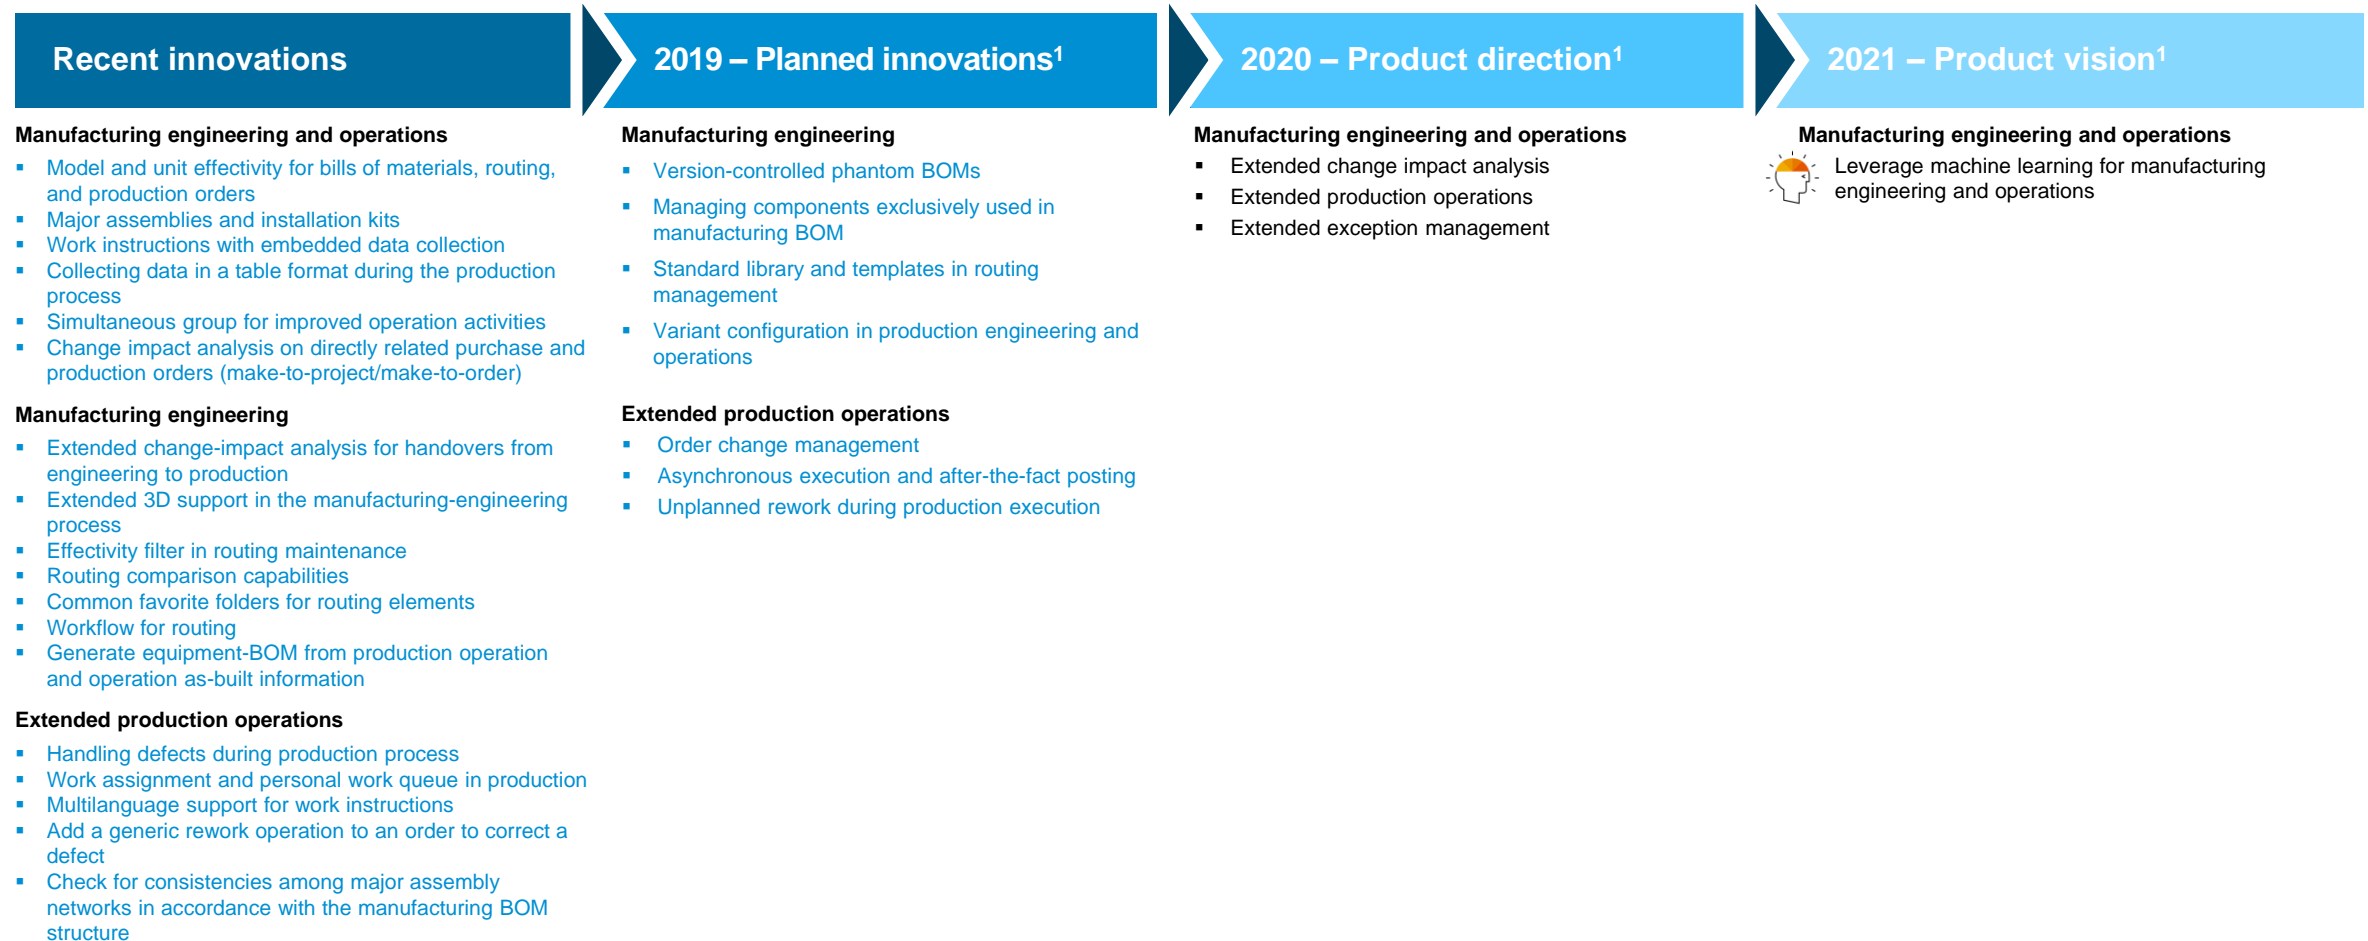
Recent innovations

Manufacturing engineering and operations
- Model and unit effectivity for bills of materials, routing, and production orders
- Major assemblies and installation kits
- Work instructions with embedded data collection
- Collecting data in a table format during the production process
- Simultaneous group for improved operation activities
- Change impact analysis on directly related purchase and production orders (make-to-project/make-to-order)

Manufacturing engineering
- Extended change-impact analysis for handovers from engineering to production
- Extended 3D support in the manufacturing-engineering process
- Effectivity filter in routing maintenance
- Routing comparison capabilities
- Common favorite folders for routing elements
- Workflow for routing
- Generate equipment-BOM from production operation and operation as-built information

Extended production operations
- Handling defects during production process
- Work assignment and personal work queue in production
- Multilanguage support for work instructions
- Add a generic rework operation to an order to correct a defect
- Check for consistencies among major assembly networks in accordance with the manufacturing BOM structure

2019 – Planned innovations$^1$

Manufacturing engineering
- Version-controlled phantom BOMs
- Managing components exclusively used in manufacturing BOM
- Standard library and templates in routing management
- Variant configuration in production engineering and operations

Extended production operations
- Order change management
- Asynchronous execution and after-the-fact posting
- Unplanned rework during production execution

2020 – Product direction$^1$

Manufacturing engineering and operations
- Extended change impact analysis
- Extended production operations
- Extended exception management

2021 – Product vision$^1$

Manufacturing engineering and operations
Leverage machine learning for manufacturing engineering and operations